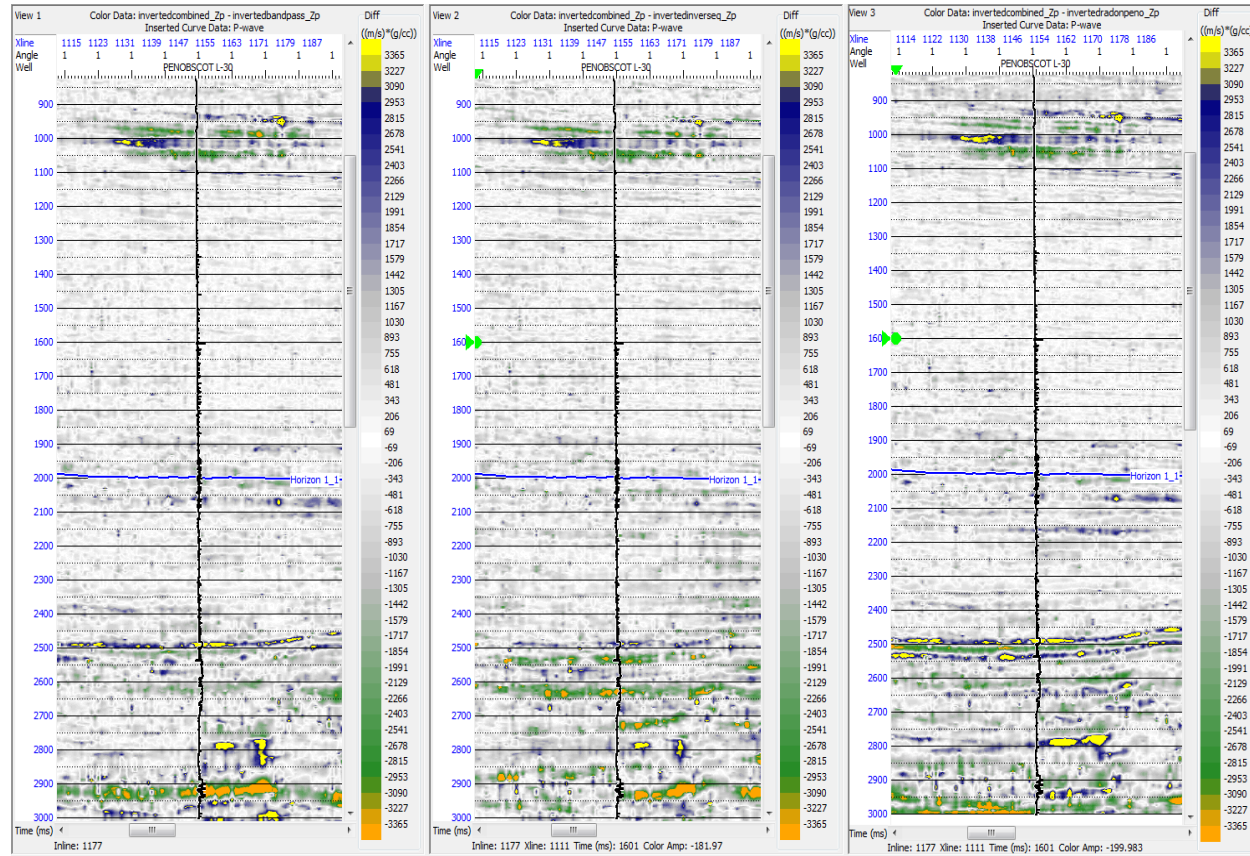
View 1
Color Data: invertedcombined_Zp - invertedbandpass_Zp
Inserted Curve Data: P-wave

| Xline | 1115 | 1123 | 1131 | 1139 | 1147 | 1155 | 1163 | 1171 | 1179 | 1187 |
|---|---|---|---|---|---|---|---|---|---|---|
| Angle | 1 | 1 | 1 | 1 | 1 | 1 | 1 | 1 | 1 | 1 |

Well
PENOBSCOT L-30

900
1000
1100
1200
1300
1400
1500
1600
1700
1800
1900
2000
Horizon 1_1
2100
2200
2300
2400
2500
2600
2700
2800
2900
3000
Time (ms)
Inline: 1177

Diff
((m/s)*(g/cc))
3365
3227
3090
2953
2815
2678
2541
2403
2266
2129
1991
1854
1717
1579
1442
1305
1167
1030
893
755
618
481
343
206
69
-69
-206
-343
-481
-618
-755
-893
-1030
-1167
-1305
-1442
-1579
-1717
-1854
-1991
-2129
-2266
-2403
-2541
-2678
-2815
-2953
-3090
-3227
-3365

View 2
Color Data: invertedcombined_Zp - invertedinverseq_Zp
Inserted Curve Data: P-wave

| Xline | 1115 | 1123 | 1131 | 1139 | 1147 | 1155 | 1163 | 1171 | 1179 | 1187 |
|---|---|---|---|---|---|---|---|---|---|---|
| Angle | 1 | 1 | 1 | 1 | 1 | 1 | 1 | 1 | 1 | 1 |

Well
PENOBSCOT L-30

900
1000
1100
1200
1300
1400
1500
160
1700
1800
1900
2000
Horizon 1_1
2100
2200
2300
2400
2500
2600
2700
2800
2900
3000
Time (ms)
Inline: 1177 Xline: 1111 Time (ms): 1601 Color Amp: -181.97

Diff
((m/s)*(g/cc))
3365
3227
3090
2953
2815
2678
2541
2403
2266
2129
1991
1854
1717
1579
1442
1305
1167
1030
893
755
618
481
343
206
69
-69
-206
-343
-481
-618
-755
-893
-1030
-1167
-1305
-1442
-1579
-1717
-1854
-1991
-2129
-2266
-2403
-2541
-2678
-2815
-2953
-3090
-3227
-3365

View 3
Color Data: invertedcombined_Zp - invertedradonpeno_Zp
Inserted Curve Data: P-wave

| Xline | 1114 | 1122 | 1130 | 1138 | 1146 | 1154 | 1162 | 1170 | 1178 | 1186 |
|---|---|---|---|---|---|---|---|---|---|---|
| Angle | 1 | 1 | 1 | 1 | 1 | 1 | 1 | 1 | 1 | 1 |

Well
PENOBSCOT L-30

900
1000
1100
1200
1300
1400
1500
160
1700
1800
1900
2000
Horizon 1_1
2100
2200
2300
2400
2500
2600
2700
2800
2900
3000
Time (ms)
Inline: 1177 Xline: 1111 Time (ms): 1601 Color Amp: -199.983

Diff
((m/s)*(g/cc))
3365
3227
3090
2953
2815
2678
2541
2403
2266
2129
1991
1854
1717
1579
1442
1305
1167
1030
893
755
618
481
343
206
69
-69
-206
-343
-481
-618
-755
-893
-1030
-1167
-1305
-1442
-1579
-1717
-1854
-1991
-2129
-2266
-2403
-2541
-2678
-2815
-2953
-3090
-3227
-3365